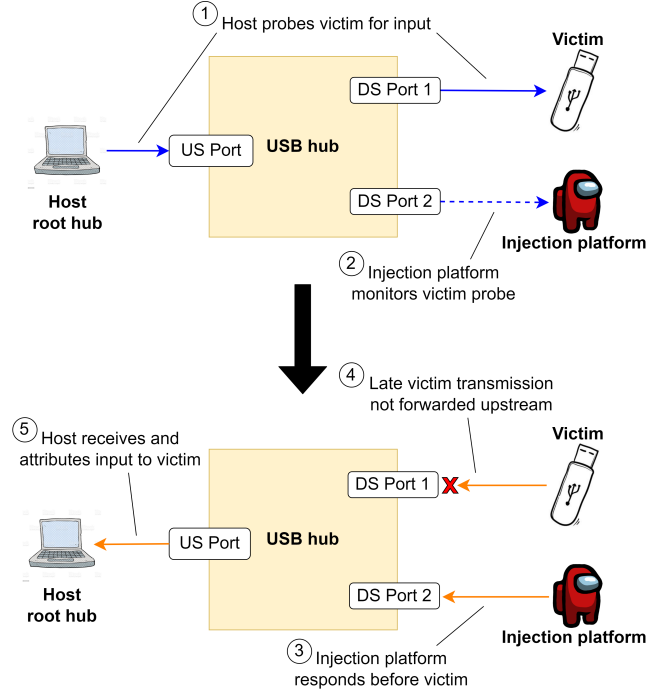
1 Host probes victim for input

Victim

DS Port 1

US Port

USB hub

Host root hub

DS Port 2

Injection platform

2 Injection platform monitors victim probe

4 Late victim transmission not forwarded upstream

5 Host receives and attributes input to victim

Victim

DS Port 1

US Port

USB hub

Host root hub

DS Port 2

Injection platform

3 Injection platform responds before victim